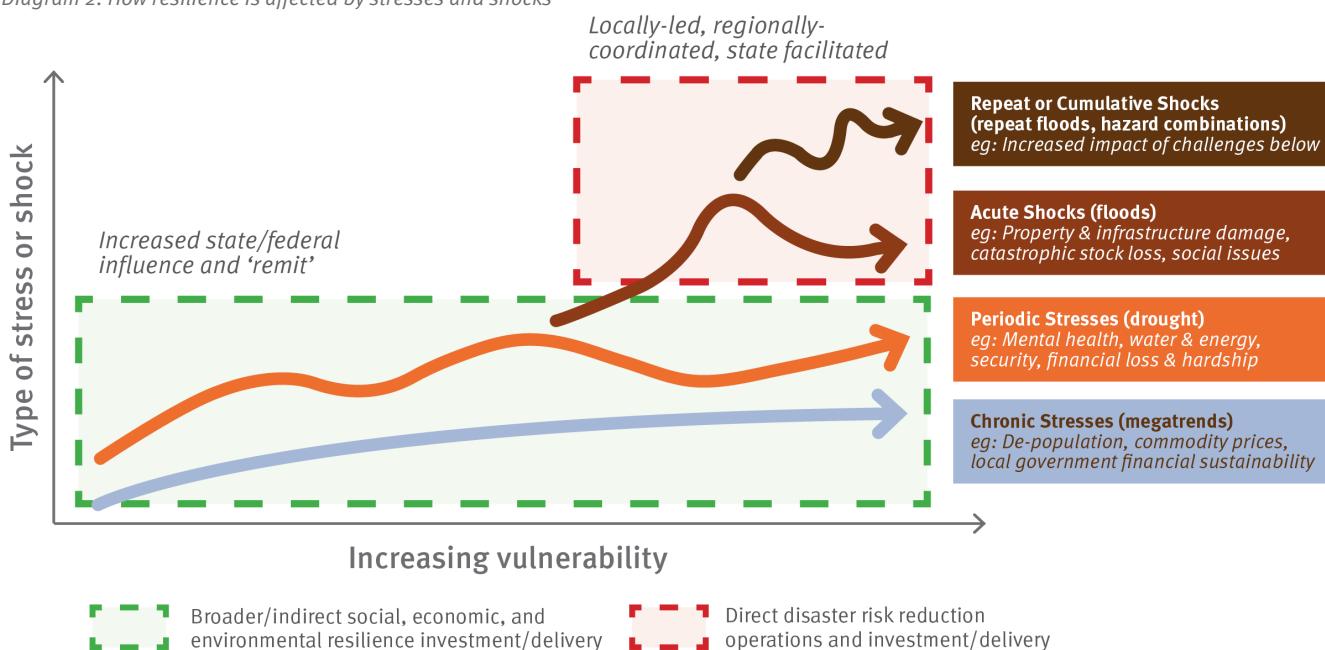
Diagram 2: How resilience is affected by stresses and shocks

Locally-led, regionally-coordinated, state facilitated

Increased state/federal influence and 'remit'

Type of stress or shock

Increasing vulnerability

Repeat or Cumulative Shocks (repeat floods, hazard combinations)
eg: Increased impact of challenges below

Acute Shocks (floods)
eg: Property & infrastructure damage, catastrophic stock loss, social issues

Periodic Stresses (drought)
eg: Mental health, water & energy, security, financial loss & hardship

Chronic Stresses (megatrends)
eg: De-population, commodity prices, local government financial sustainability

Broader/indirect social, economic, and environmental resilience investment/delivery

Direct disaster risk reduction operations and investment/delivery